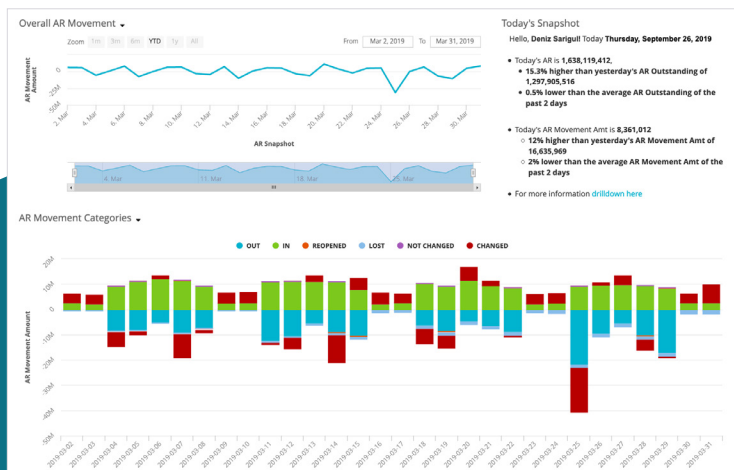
Overall AR Movement

Zoom 1m 3m 6m YTD 1y All

From Mar 2, 2019 To Mar 31, 2019

AR Movement Amount

0

-25M

-50M

2. Mar 4. Mar 6. Mar 8. Mar 10. Mar 12. Mar 14. Mar 16. Mar 18. Mar 20. Mar 22. Mar 24. Mar 26. Mar 28. Mar 30. Mar

AR Snapshot

4. Mar 11. Mar 18. Mar 25. Mar

Today's Snapshot

Hello, Deniz Sarigul! Today Thursday, September 26, 2019

Today's AR is 1,638,119,412,

- 15.3% higher than yesterday's AR Outstanding of 1,297,905,516
- 0.5% lower than the average AR Outstanding of the past 2 days

Today's AR Movement Amt is 8,361,012

- 12% higher than yesterday's AR Movement Amt of 16,635,969
- 2% lower than the average AR Movement Amt of the past 2 days

For more information drilldown here

AR Movement Categories

OUT IN REOPENED LOST NOT CHANGED CHANGED

20M

10M

0

-10M

-20M

-30M

-40M

-50M

AR Movement Amount

2019-03-02 2019-03-03 2019-03-04 2019-03-05 2019-03-06 2019-03-07 2019-03-08 2019-03-09 2019-03-10 2019-03-11 2019-03-12 2019-03-13 2019-03-14 2019-03-15 2019-03-16 2019-03-17 2019-03-18 2019-03-19 2019-03-20 2019-03-21 2019-03-22 2019-03-23 2019-03-24 2019-03-25 2019-03-26 2019-03-27 2019-03-28 2019-03-29 2019-03-30 2019-03-31